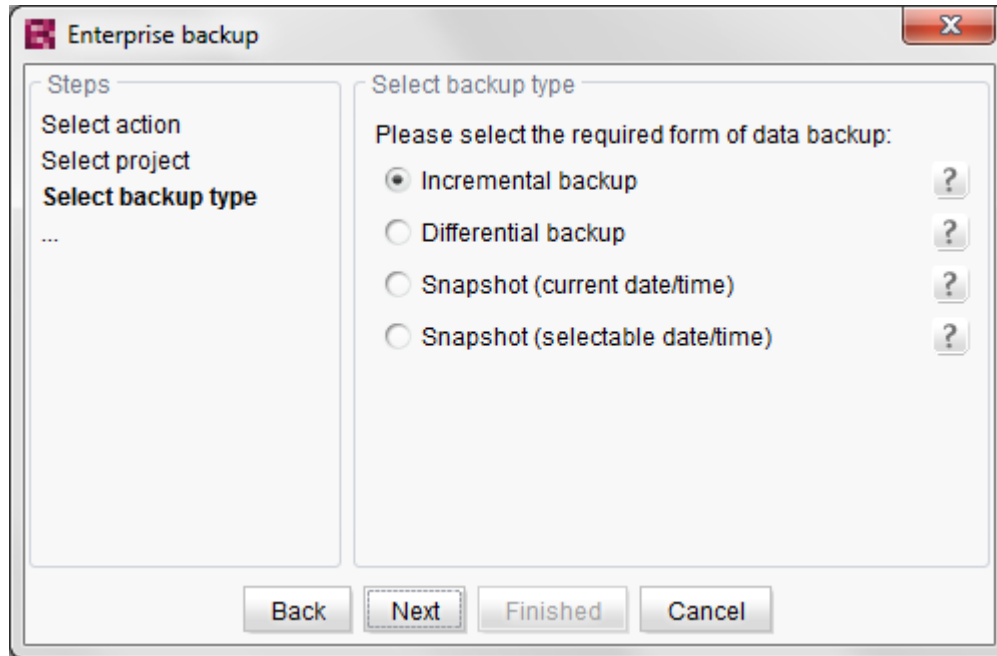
Enterprise backup

X

Steps

Select action

Select project

Select backup type

...

Select backup type

Please select the required form of data backup:

Incremental backup ?

Differential backup ?

Snapshot (current date/time) ?

Snapshot (selectable date/time) ?

Back Next Finished Cancel